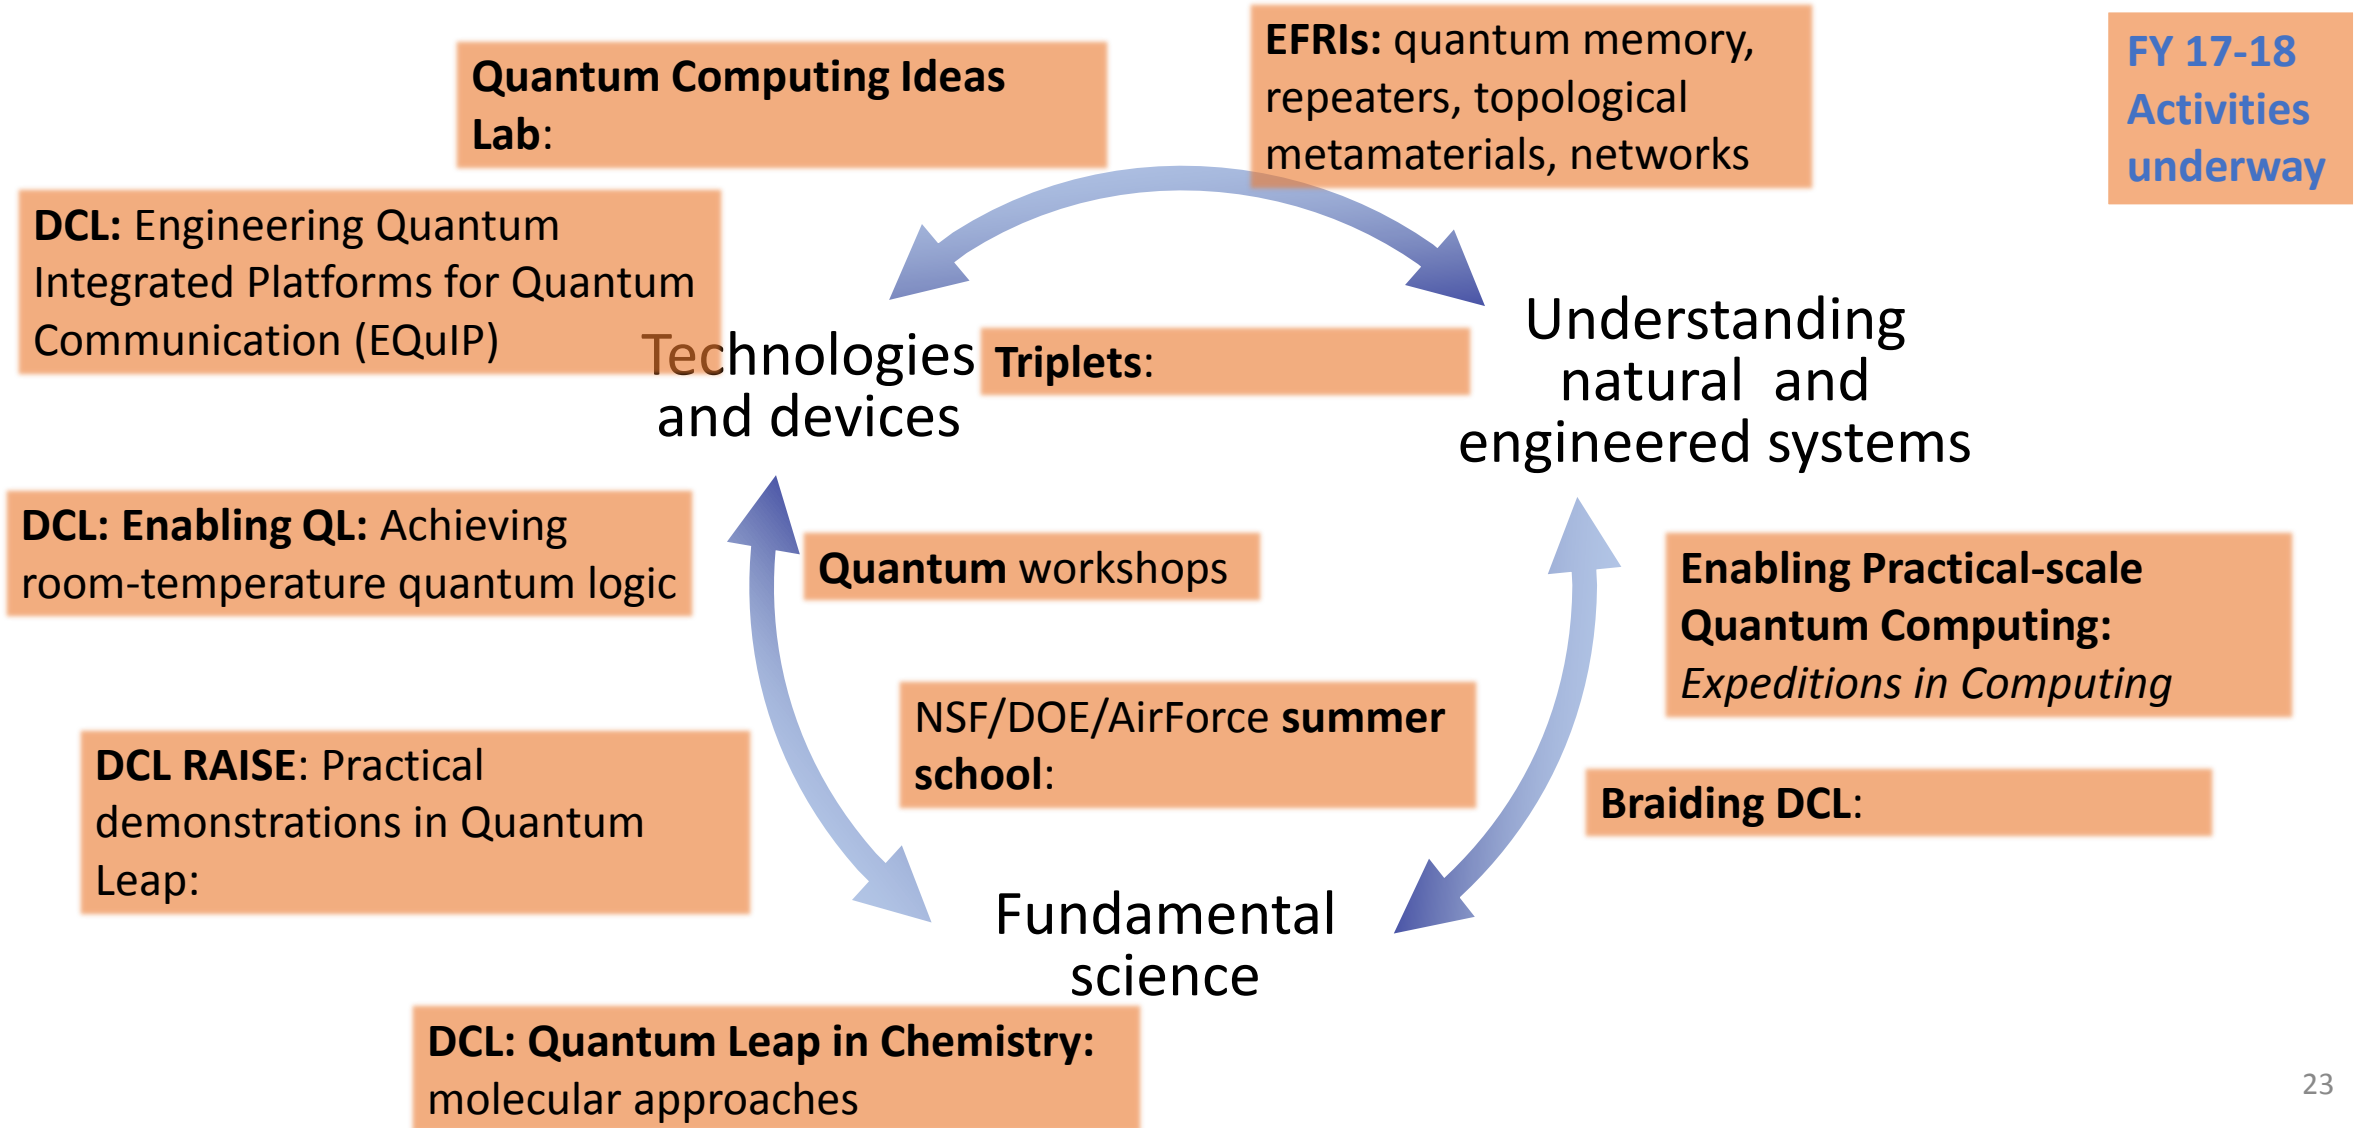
Quantum Computing Ideas Lab:

EFRIs: quantum memory, repeaters, topological metamaterials, networks

FY 17-18 Activities underway

DCL: Engineering Quantum Integrated Platforms for Quantum Communication (EQuIP)

Technologies and devices

Triplets:

Understanding natural and engineered systems

DCL: Enabling QL: Achieving room-temperature quantum logic

Quantum workshops

Enabling Practical-scale Quantum Computing: Expeditions in Computing

NSF/DOE/AirForce summer school:

DCL RAISE: Practical demonstrations in Quantum Leap:

Braiding DCL:

Fundamental science

DCL: Quantum Leap in Chemistry: molecular approaches

23